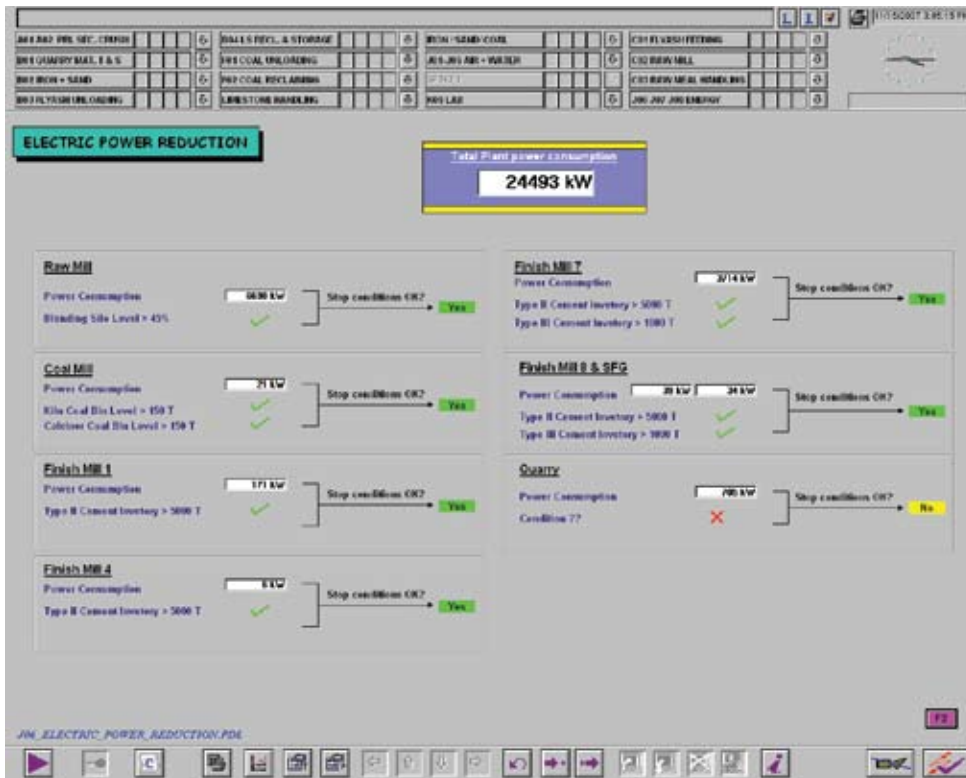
L 1 ✓ 11/15/2007 3:05:15 PM

A01 A02 PRI. SEC. CRUSH | 0
B01 QUARRY MAT. E & S | 0
B03 IRON + SAND | 0
B03 FLYASH UNLOADING | 0
B04 LS RECL. & STORAGE | 0
F01 COAL UNLOADING | 0
F02 COAL RECLAIMING | 0
LIMESTONE HANDLING | 0
IRON / SAND COAL | 0
J05 J05 AIR + WATER | 0
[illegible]
K05 LAB | 0
C01 FLYASH FEEDING | 0
C02 RAW MILL | 0
C03 RAW MEAL HANDLING | 0
J06 J07 J08 ENERGY | 0

ELECTRIC POWER REDUCTION

Total Plant power consumption
24493 kW

Raw Mill
Power Consumption 5690 kW
Blending Silo Level > 45%
Stop conditions OK? Yes

Coal Mill
Power Consumption 21 kW
Kiln Coal Bin Level > 150 T
Calciner Coal Bin Level > 150 T
Stop conditions OK? Yes

Finish Mill 1
Power Consumption 171 kW
Type II Cement Inventory > 5000 T
Stop conditions OK? Yes

Finish Mill 4
Power Consumption 0 kW
Type II Cement Inventory > 5000 T
Stop conditions OK? Yes

Finish Mill 7
Power Consumption 3714 kW
Type II Cement Inventory > 5000 T
Type III Cement Inventory > 1000 T
Stop conditions OK? Yes

Finish Mill 8 & SFG
Power Consumption 39 kW 34 kW
Type II Cement Inventory > 5000 T
Type III Cement Inventory > 1000 T
Stop conditions OK? Yes

Quarry
Power Consumption 705 kW
Condition ??
Stop conditions OK? No

J06_ELECTRIC_POWER_REDUCTION.PDL

F2